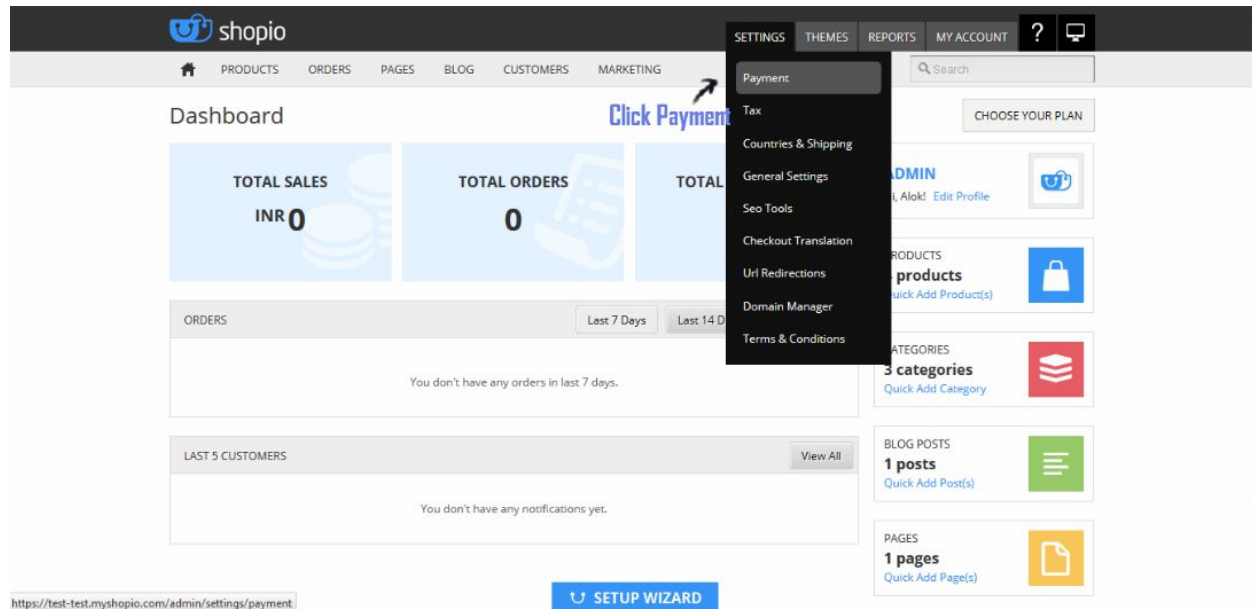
shopio

SETTINGS THEMES REPORTS MY ACCOUNT ?

PRODUCTS ORDERS PAGES BLOG CUSTOMERS MARKETING

Search

Payment
Tax
Countries & Shipping
General Settings
Seo Tools
Checkout Translation
Url Redirections
Domain Manager
Terms & Conditions

Dashboard

Click Payment

CHOOSE YOUR PLAN

TOTAL SALES
INR 0

TOTAL ORDERS
0

TOTAL

ADMIN
i, Alok! Edit Profile

RODUCTS
products
uick Add Product(s)

ORDERS

Last 7 Days Last 14 D

You don't have any orders in last 7 days.

ATEGORIES
3 categories
Quick Add Category

LAST 5 CUSTOMERS

View All

You don't have any notifications yet.

BLOG POSTS
1 posts
Quick Add Post(s)

PAGES
1 pages
Quick Add Page(s)

https://test-test.myshopio.com/admin/settings/payment

SETUP WIZARD